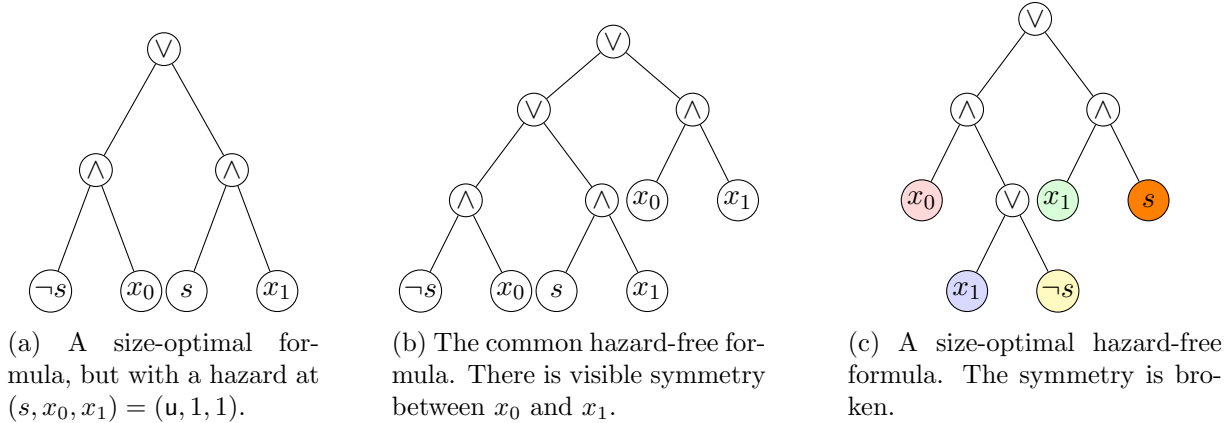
$\vee$

$\wedge$ $\wedge$

$\neg s$ $x_0$ $s$ $x_1$

(a) A size-optimal formula, but with a hazard at $(s, x_0, x_1) = (\mathsf{u}, 1, 1)$.

$\vee$

$\vee$ $\wedge$

$\wedge$ $\wedge$ $x_0$ $x_1$

$\neg s$ $x_0$ $s$ $x_1$

(b) The common hazard-free formula. There is visible symmetry between $x_0$ and $x_1$.

$\vee$

$\wedge$ $\wedge$

$x_0$ $\vee$ $x_1$ $s$

$x_1$ $\neg s$

(c) A size-optimal hazard-free formula. The symmetry is broken.